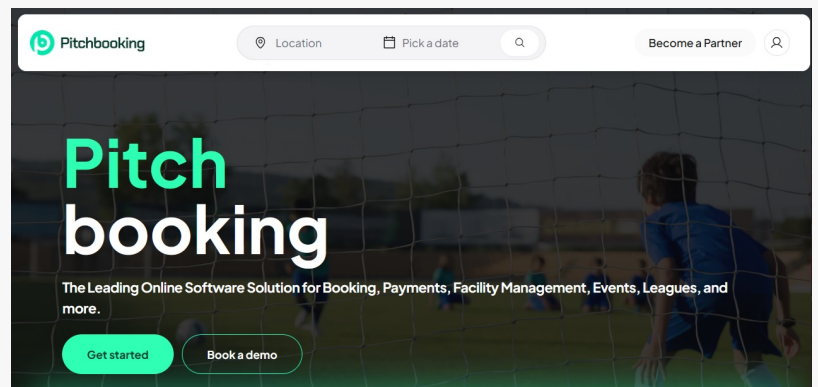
Pitchbooking

Location

Pick a date

Become a Partner

Pitch
booking

The Leading Online Software Solution for Booking, Payments, Facility Management, Events, Leagues, and more.

Get started

Book a demo